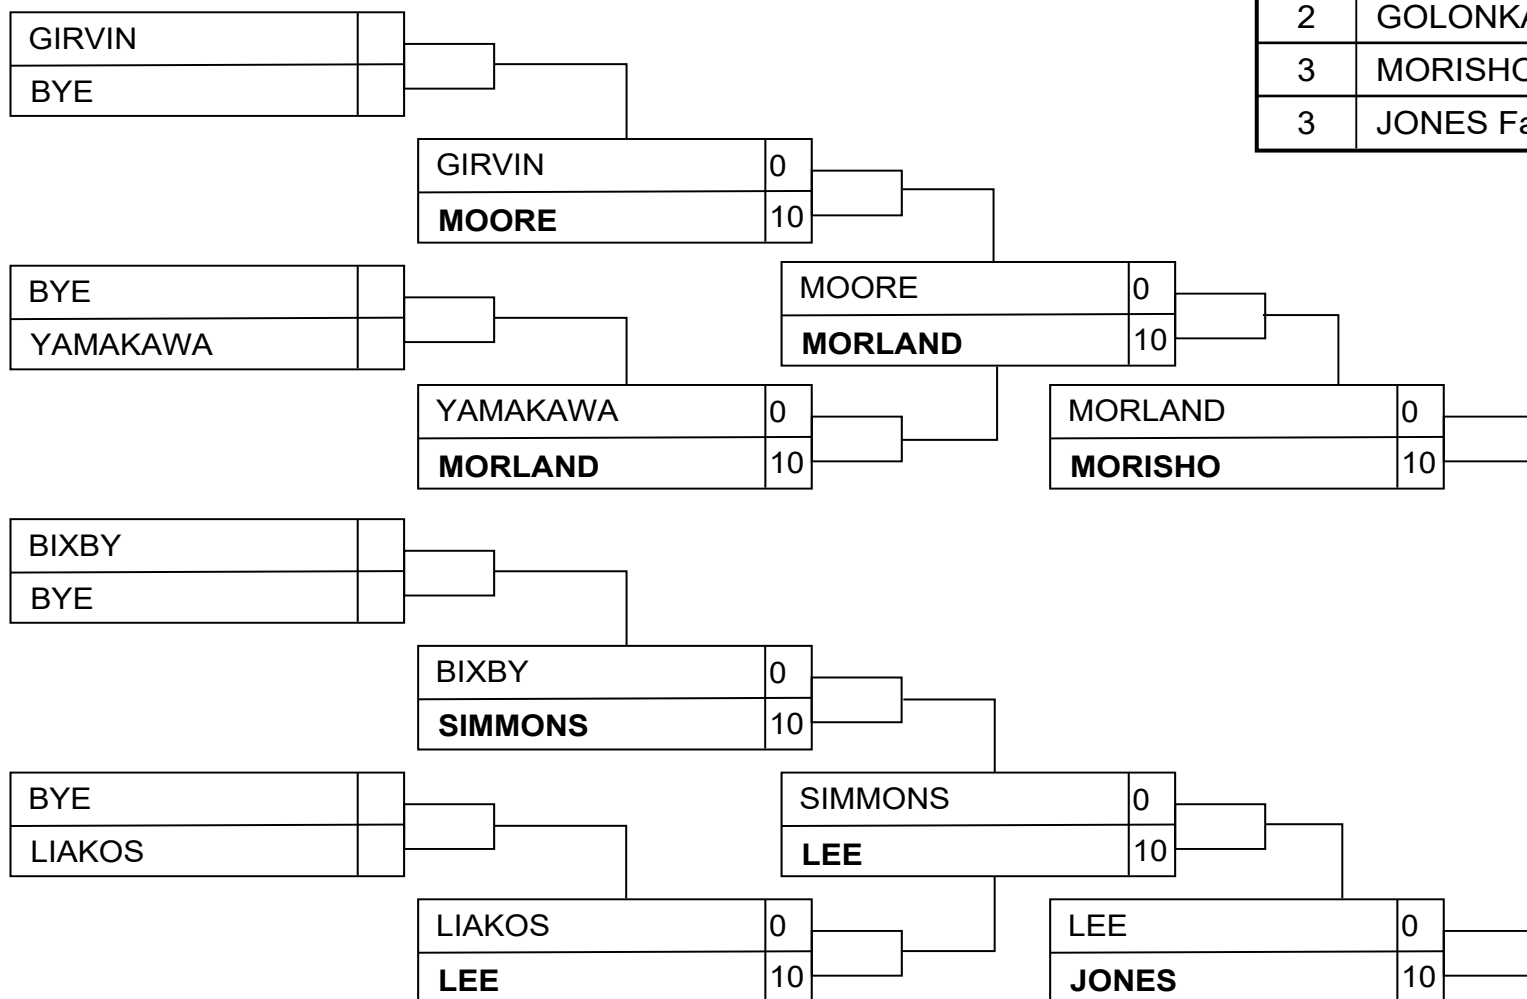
| 2 | GOLONK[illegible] |
|---|---|
| 3 | MORISH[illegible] |
| 3 | JONES F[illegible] |

GIRVIN
BYE

GIRVIN 0
MOORE 10

BYE
YAMAKAWA

MOORE 0
MORLAND 10

YAMAKAWA 0
MORLAND 10

MORLAND 0
MORISHO 10

BIXBY
BYE

BIXBY 0
SIMMONS 10

BYE
LIAKOS

SIMMONS 0
LEE 10

LIAKOS 0
LEE 10

LEE 0
JONES 10